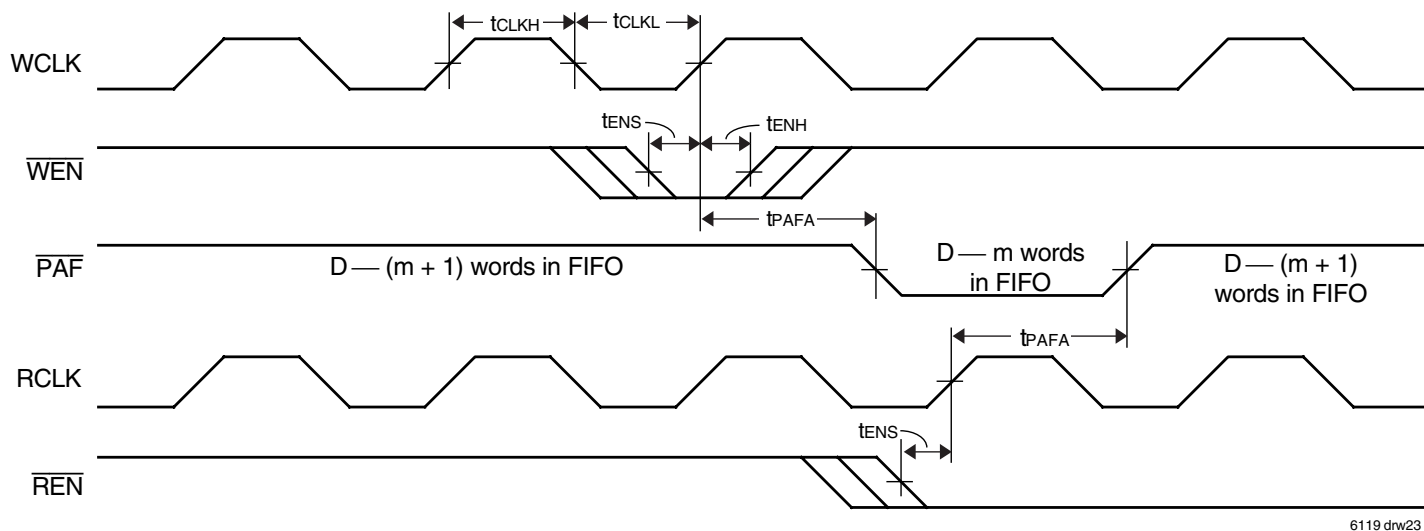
$t_{CLKH}$ $t_{CLKL}$

WCLK

$t_{ENS}$ $t_{ENH}$

$\overline{WEN}$

$t_{PAFA}$

$\overline{PAF}$

D — (m + 1) words in FIFO

D — m words in FIFO

D — (m + 1) words in FIFO

$t_{PAFA}$

RCLK

$t_{ENS}$

$\overline{REN}$

6119 drw23